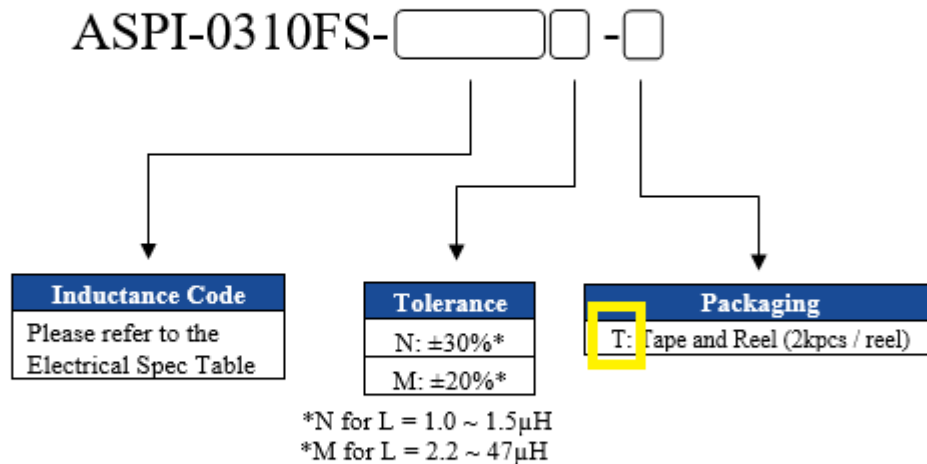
ASPI-0310FS- -

| Inductance Code |
|---|
| Please refer to the Electrical Spec Table |

| Tolerance |
|---|
| N: ±30%* |
| M: ±20%* |

*N for L = 1.0 ~ 1.5μH
*M for L = 2.2 ~ 47μH

| Packaging |
|---|
| T: Tape and Reel (2kpcs / reel) |